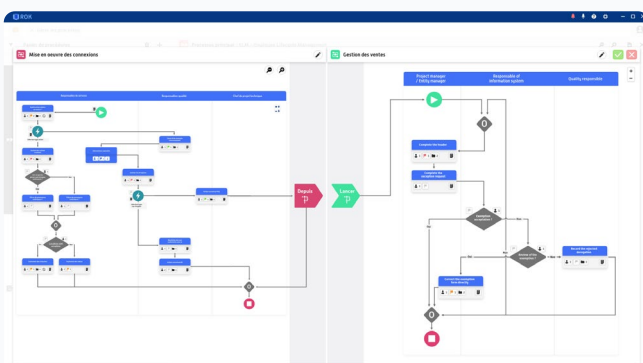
iBOX

Mise en oeuvre des connexions

Gestion des ventes

Depuis

Lancer

Project manager / Utility manager

Responsible of information system

Quality responsible

Complete the header

Complete the exemption request

Exemption accepted?

Review of the exemption

Record the rejected exemption

Inform the exemption final decision

Yes

No